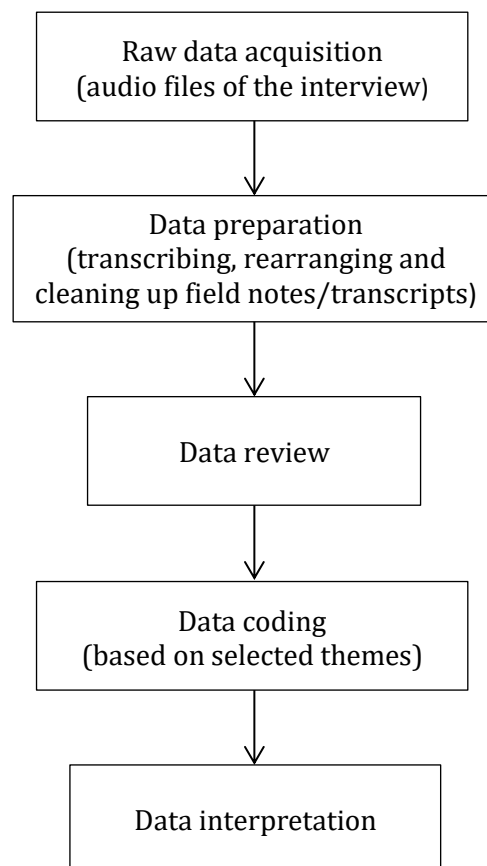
Raw data acquisition
(audio files of the interview)

Data preparation
(transcribing, rearranging and cleaning up field notes/transcripts)

Data review

Data coding
(based on selected themes)

Data interpretation